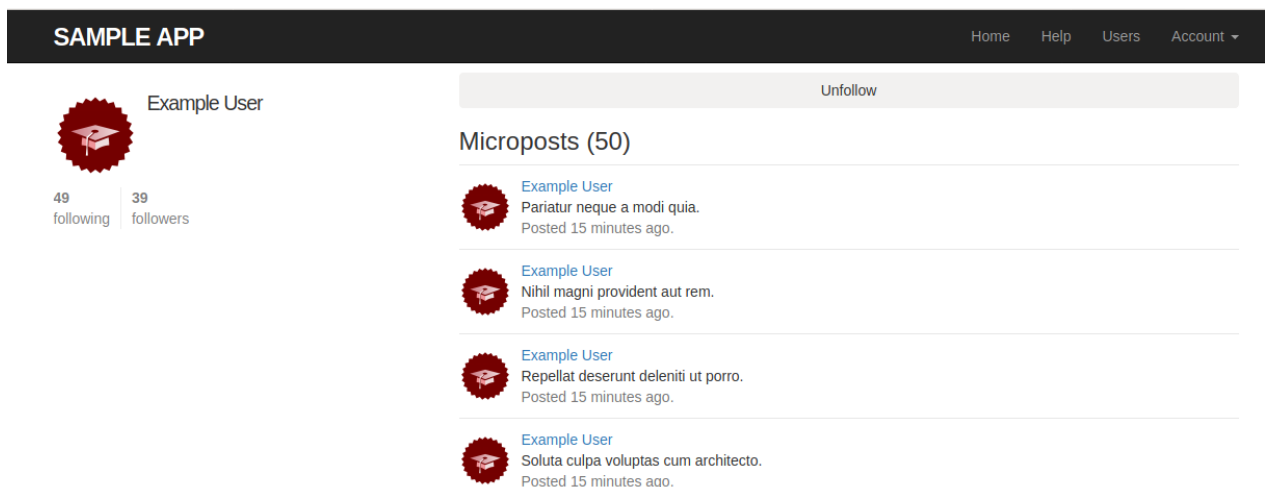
SAMPLE APP

Home Help Users Account

Example User

49 following | 39 followers

Unfollow

Microposts (50)

Example User
Pariatur neque a modi quia.
Posted 15 minutes ago.

Example User
Nihil magni provident aut rem.
Posted 15 minutes ago.

Example User
Repellat deserunt deleniti ut porro.
Posted 15 minutes ago.

Example User
Soluta culpa voluptas cum architecto.
Posted 15 minutes ago.